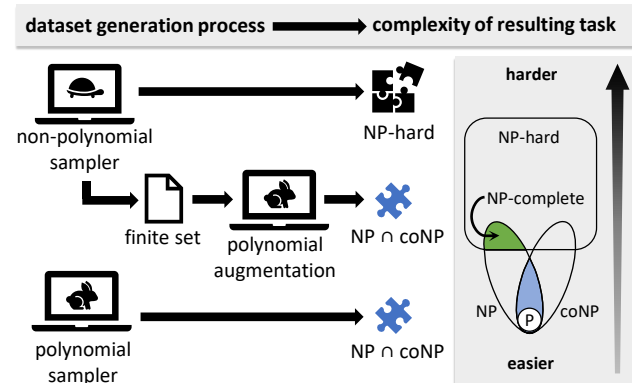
dataset generation process complexity of resulting task

non-polynomial sampler

NP-hard

finite set

polynomial augmentation

$NP \cap coNP$

polynomial sampler

$NP \cap coNP$

harder

NP-hard

NP-complete

NP

P

coNP

easier